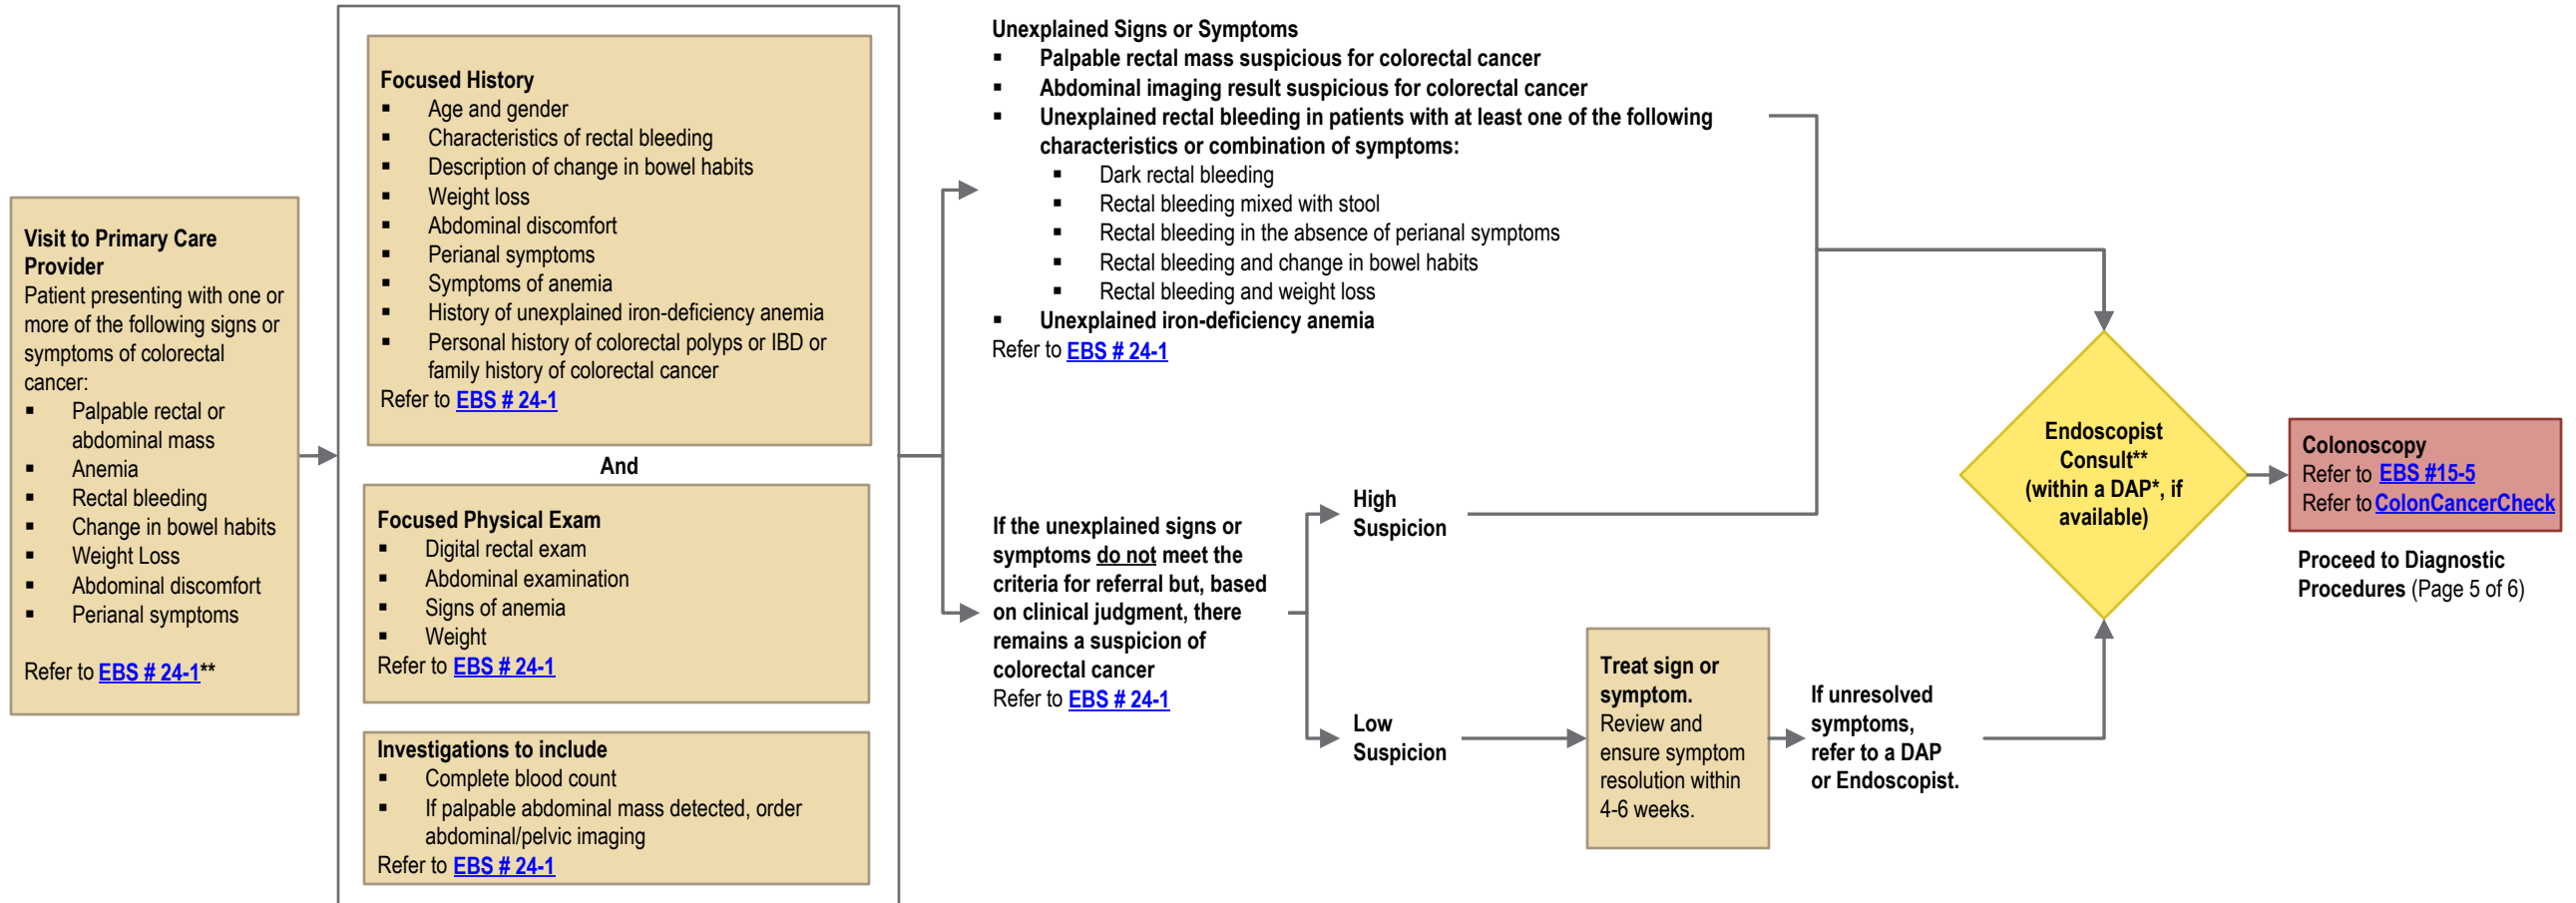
**Visit to Primary Care Provider**
Patient presenting with one or more of the following signs or symptoms of colorectal cancer:
- Palpable rectal or abdominal mass
- Anemia
- Rectal bleeding
- Change in bowel habits
- Weight Loss
- Abdominal discomfort
- Perianal symptoms

Refer to EBS # 24-1**

**Focused History**
- Age and gender
- Characteristics of rectal bleeding
- Description of change in bowel habits
- Weight loss
- Abdominal discomfort
- Perianal symptoms
- Symptoms of anemia
- History of unexplained iron-deficiency anemia
- Personal history of colorectal polyps or IBD or family history of colorectal cancer

Refer to EBS # 24-1

**And**

**Focused Physical Exam**
- Digital rectal exam
- Abdominal examination
- Signs of anemia
- Weight

Refer to EBS # 24-1

**Investigations to include**
- Complete blood count
- If palpable abdominal mass detected, order abdominal/pelvic imaging

Refer to EBS # 24-1

**Unexplained Signs or Symptoms**
- **Palpable rectal mass suspicious for colorectal cancer**
- **Abdominal imaging result suspicious for colorectal cancer**
- **Unexplained rectal bleeding in patients with at least one of the following characteristics or combination of symptoms:**
  - Dark rectal bleeding
  - Rectal bleeding mixed with stool
  - Rectal bleeding in the absence of perianal symptoms
  - Rectal bleeding and change in bowel habits
  - Rectal bleeding and weight loss
- **Unexplained iron-deficiency anemia**

Refer to EBS # 24-1

**If the unexplained signs or symptoms do not meet the criteria for referral but, based on clinical judgment, there remains a suspicion of colorectal cancer**
Refer to EBS # 24-1

**High Suspicion**

**Low Suspicion**

**Treat sign or symptom.**
Review and ensure symptom resolution within 4-6 weeks.

**If unresolved symptoms, refer to a DAP or Endoscopist.**

**Endoscopist Consult** (within a DAP*, if available)**

**Colonoscopy**
Refer to EBS #15-5
Refer to ColonCancerCheck

**Proceed to Diagnostic Procedures** (Page 5 of 6)